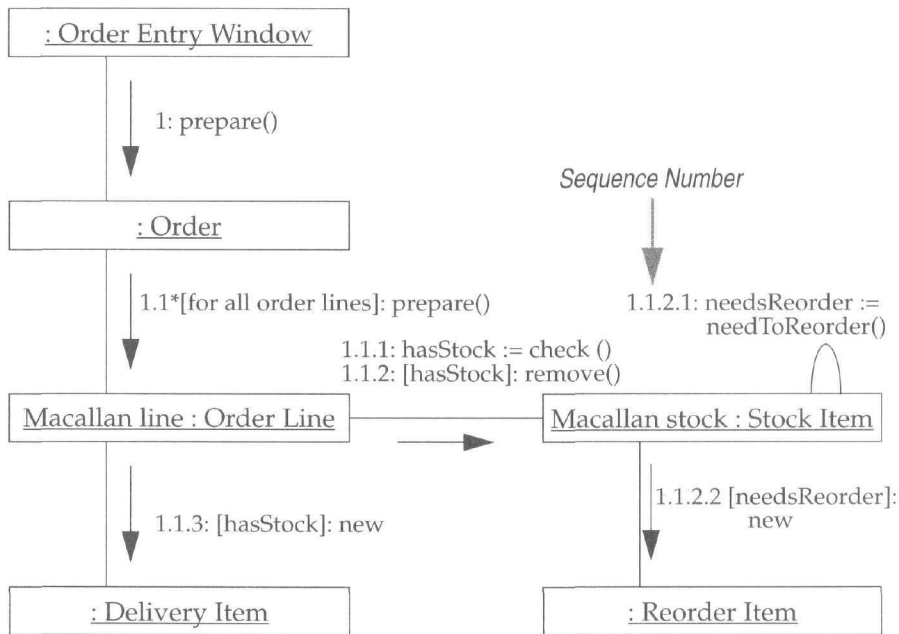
: Order Entry Window

1: prepare()

Sequence Number

: Order

1.1*[for all order lines]: prepare()

1.1.2.1: needsReorder := needToReorder()

1.1.1: hasStock := check ()
1.1.2: [hasStock]: remove()

Macallan line : Order Line

Macallan stock : Stock Item

1.1.3: [hasStock]: new

1.1.2.2 [needsReorder]: new

: Delivery Item

: Reorder Item